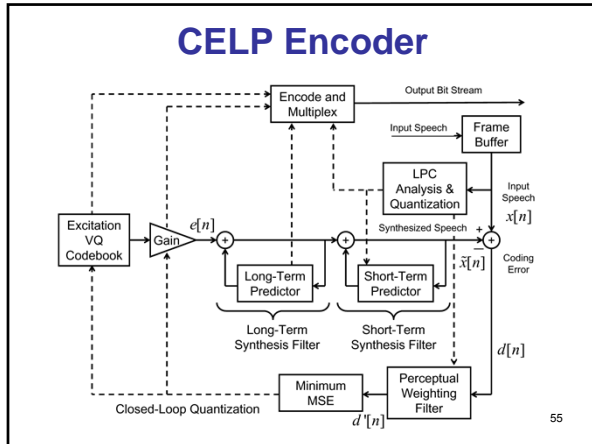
CELP Encoder

Encode and Multiplex

Output Bit Stream

Input Speech

Frame Buffer

LPC Analysis & Quantization

Input Speech

$x[n]$

Excitation VQ Codebook

Gain

$e[n]$

+

+

Synthesized Speech

+

+

−

$\tilde{x}[n]$

Coding Error

Long-Term Predictor

Short-Term Predictor

Long-Term Synthesis Filter

Short-Term Synthesis Filter

$d[n]$

Minimum MSE

Perceptual Weighting Filter

Closed-Loop Quantization

$d'[n]$

55